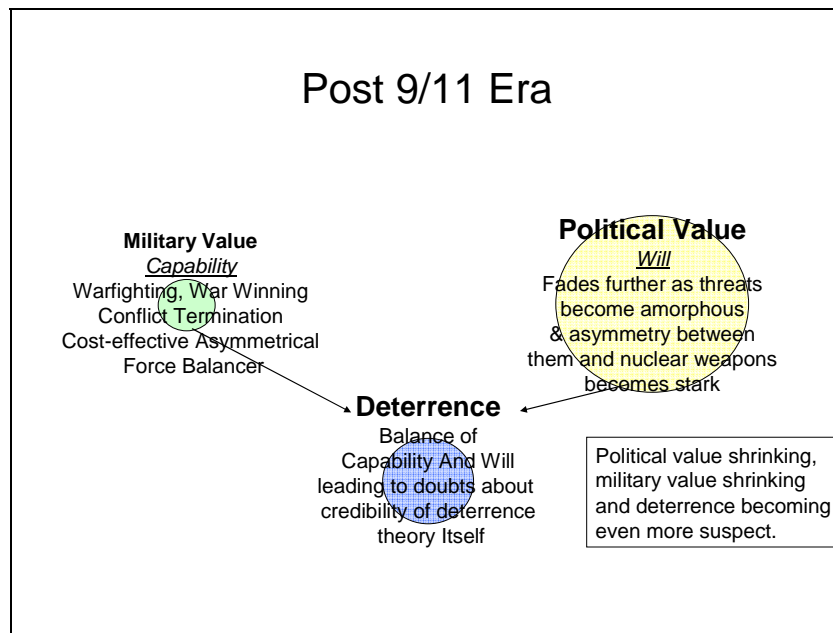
Post 9/11 Era

Military Value
Capability
Warfighting, War Winning
Conflict Termination
Cost-effective Asymmetrical
Force Balancer

Political Value
Will
Fades further as threats become amorphous & asymmetry between them and nuclear weapons becomes stark

Deterrence
Balance of Capability And Will leading to doubts about credibility of deterrence theory Itself

Political value shrinking, military value shrinking and deterrence becoming even more suspect.